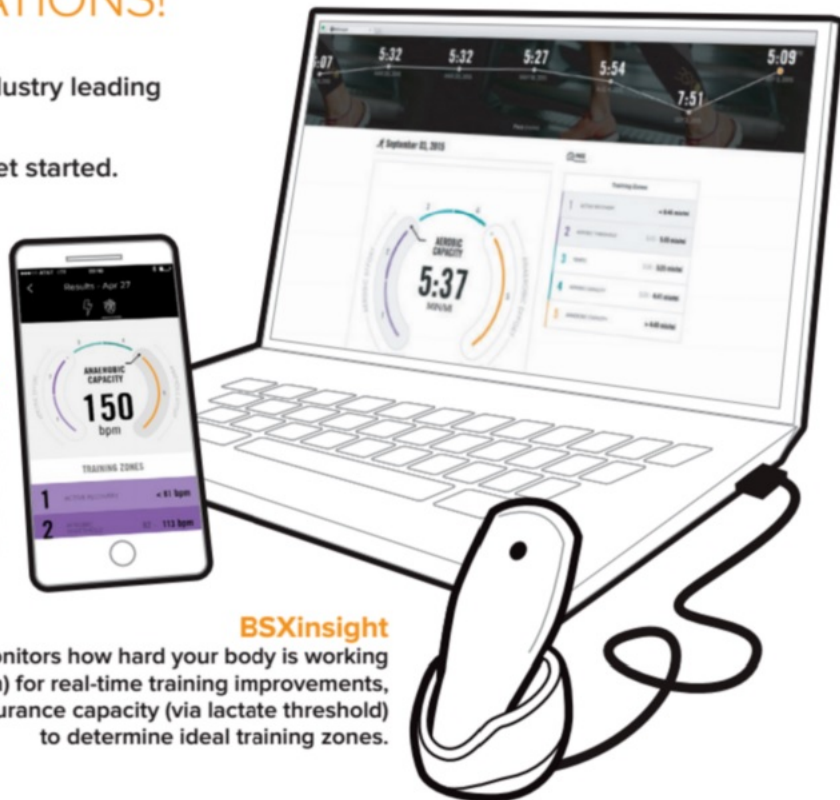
ATIONS!

lustry leading

et started.

5:07 5:32 5:32 5:27 5:54 7:51 5:09

September 03, 2015

AEROBIC CAPACITY

5:37

Training Zones

1

2

3

4

5

Results - Apr 27

ANAEROBIC CAPACITY

150

bpm

TRAINING ZONES

1 < 81 bpm

2 113 bpm

BSXinsight

onitors how hard your body is working ) for real-time training improvements, urance capacity (via lactate threshold) to determine ideal training zones.